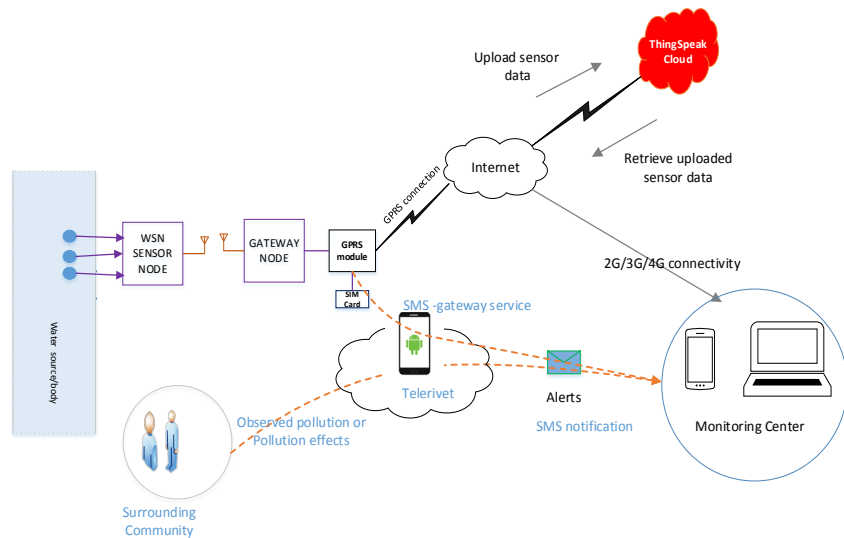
ThingSpeak Cloud

Upload sensor data

Retrieve uploaded sensor data

Internet

GPRS connection

Water source/body

WSN SENSOR NODE

GATEWAY NODE

GPRS module

SIM Card

2G/3G/4G connectivity

SMS -gateway service

Telerivet

Alerts

SMS notification

Monitoring Center

Observed pollution or Pollution effects

Surrounding Community